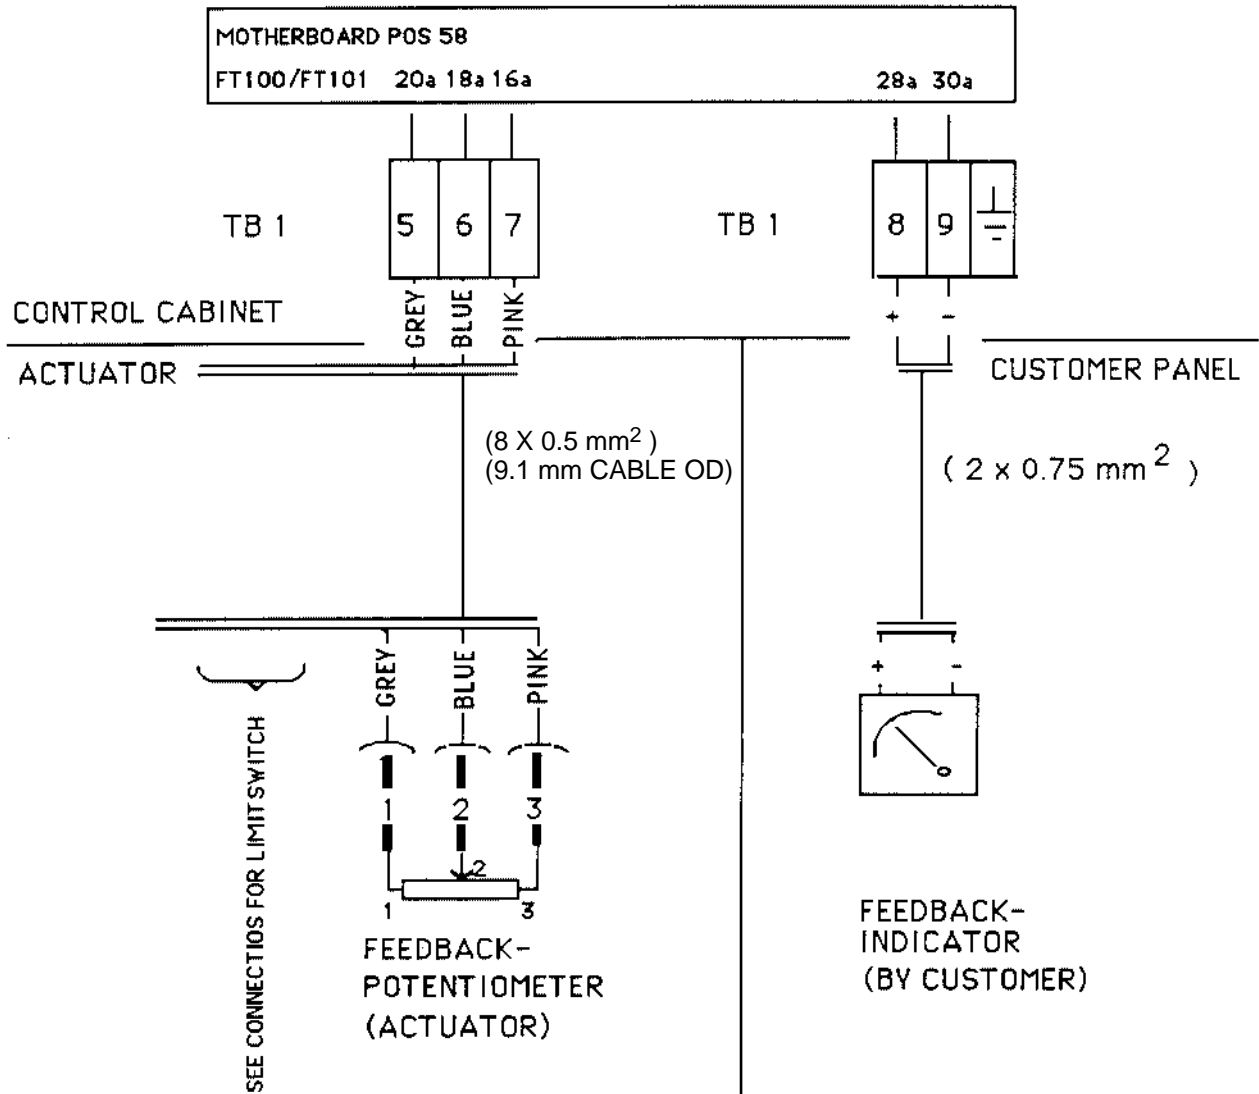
MOTHERBOARD POS 58

FT100/FT101 20a 18a 16a 28a 30a

TB 1

5 6 7

TB 1

8 9

CONTROL CABINET

GREY BLUE PINK

+ -

ACTUATOR

CUSTOMER PANEL

(8 X 0.5 mm$^2$ )
(9.1 mm CABLE OD)

( 2 x 0.75 mm $^2$ )

GREY BLUE PINK

+ -

SEE CONNECTIOS FOR LIMITSWITCH

1 2 3

2

1 3

FEEDBACK-
POTENTIOMETER
(ACTUATOR)

FEEDBACK-
INDICATOR
(BY CUSTOMER)